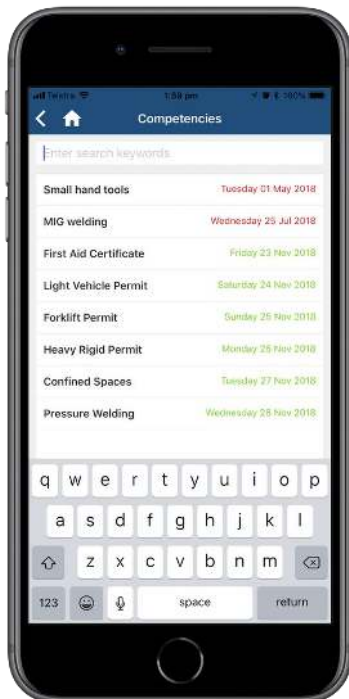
Telstra
1:58 pm
100%

Competencies

Enter search keywords

Small hand tools Tuesday 01 May 2018
MIG welding Wednesday 25 Jul 2018
First Aid Certificate Friday 23 Nov 2018
Light Vehicle Permit Saturday 24 Nov 2018
Forklift Permit Sunday 25 Nov 2018
Heavy Rigid Permit Monday 26 Nov 2018
Confined Spaces Tuesday 27 Nov 2018
Pressure Welding Wednesday 28 Nov 2018

q w e r t y u i o p
a s d f g h j k l
z x c v b n m
123 space return